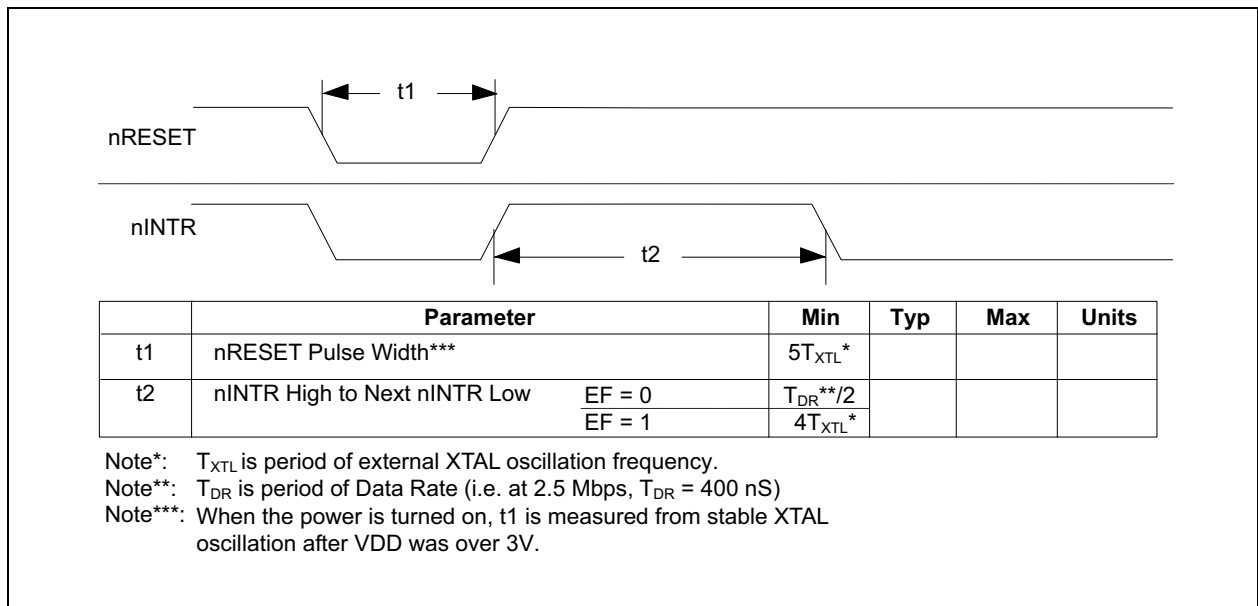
t1

nRESET

nINTR

t2

| | Parameter | | Min | Typ | Max | Units |
|---|---|---|---|---|---|---|
| t1 | nRESET Pulse Width*** | | $5T_{XTL}$* | | | |
| t2 | nINTR High to Next nINTR Low | EF = 0 | $T_{DR}$**/2 | | | |
| | | EF = 1 | $4T_{XTL}$* | | | |

Note*: $T_{XTL}$ is period of external XTAL oscillation frequency.
Note**: $T_{DR}$ is period of Data Rate (i.e. at 2.5 Mbps, $T_{DR}$ = 400 nS)
Note***: When the power is turned on, t1 is measured from stable XTAL oscillation after VDD was over 3V.